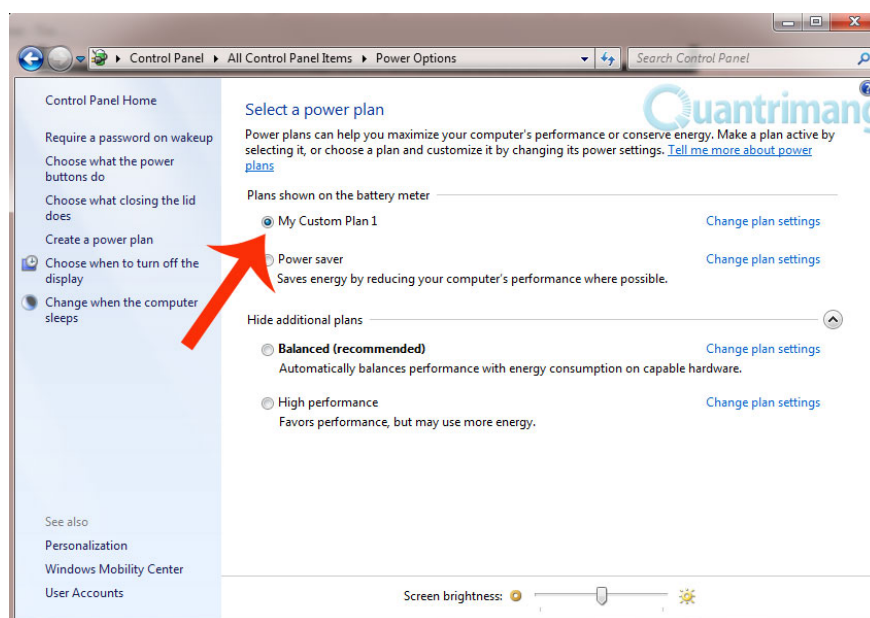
Control Panel ▸ All Control Panel Items ▸ Power Options

Search Control Panel

Control Panel Home

Require a password on wakeup

Choose what the power buttons do

Choose what closing the lid does

Create a power plan

Choose when to turn off the display

Change when the computer sleeps

See also

Personalization

Windows Mobility Center

User Accounts

Select a power plan

Quantrimang

Power plans can help you maximize your computer's performance or conserve energy. Make a plan active by selecting it, or choose a plan and customize it by changing its power settings. Tell me more about power plans

Plans shown on the battery meter

My Custom Plan 1

Change plan settings

Power saver

Saves energy by reducing your computer's performance where possible.

Change plan settings

Hide additional plans

Balanced (recommended)

Automatically balances performance with energy consumption on capable hardware.

Change plan settings

High performance

Favors performance, but may use more energy.

Change plan settings

Screen brightness: